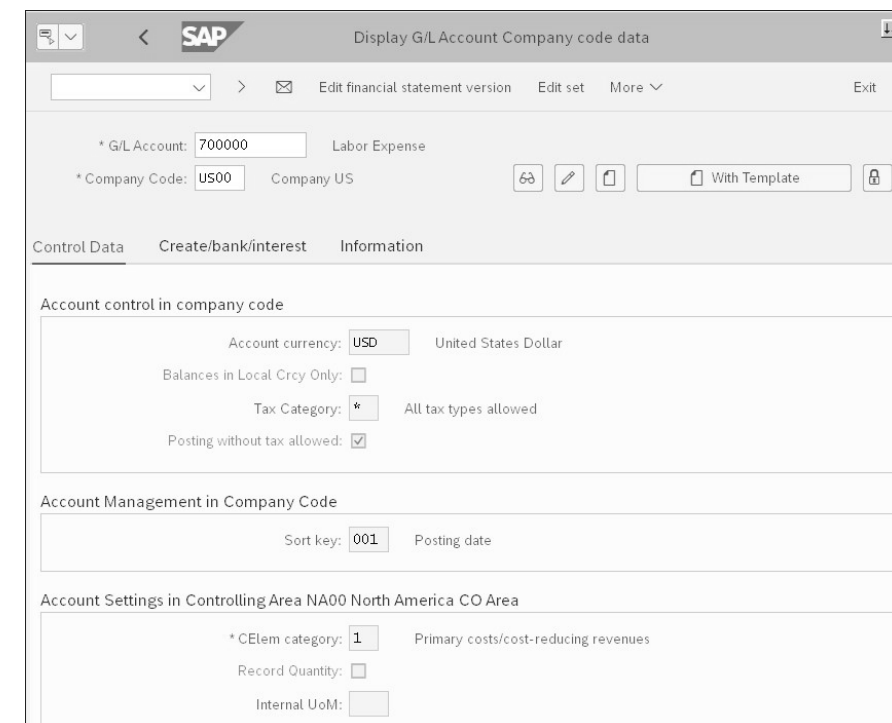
SAP

Display G/L Account Company code data

Edit financial statement version Edit set More

Exit

* G/L Account: 700000 Labor Expense

* Company Code: US00 Company US

With Template

Control Data Create/bank/interest Information

Account control in company code

Account currency: USD United States Dollar

Balances in Local Crcy Only:

Tax Category: * All tax types allowed

Posting without tax allowed:

Account Management in Company Code

Sort key: 001 Posting date

Account Settings in Controlling Area NA00 North America CO Area

* CElem category: 1 Primary costs/cost-reducing revenues

Record Quantity:

Internal UoM: